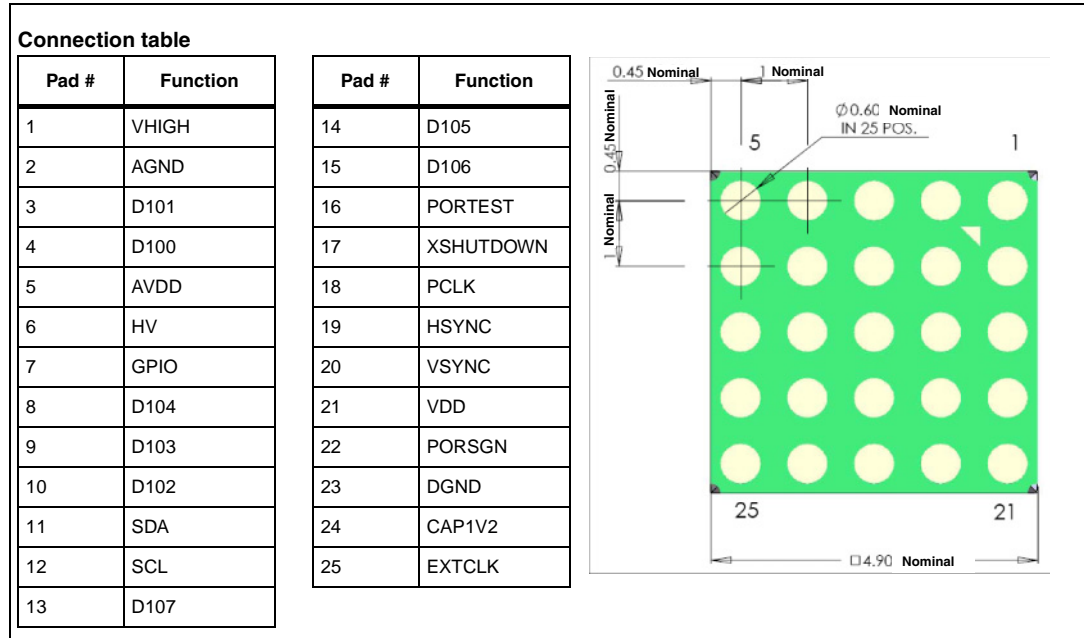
**Connection table**

| Pad # | Function |
|---|---|
| 1 | VHIGH |
| 2 | AGND |
| 3 | D101 |
| 4 | D100 |
| 5 | AVDD |
| 6 | HV |
| 7 | GPIO |
| 8 | D104 |
| 9 | D103 |
| 10 | D102 |
| 11 | SDA |
| 12 | SCL |
| 13 | D107 |

| Pad # | Function |
|---|---|
| 14 | D105 |
| 15 | D106 |
| 16 | PORTEST |
| 17 | XSHUTDOWN |
| 18 | PCLK |
| 19 | HSYNC |
| 20 | VSYNC |
| 21 | VDD |
| 22 | PORSGN |
| 23 | DGND |
| 24 | CAP1V2 |
| 25 | EXTCLK |

0.45 Nominal
1 Nominal
0.45 Nominal
$\phi$0.60 Nominal
IN 25 POS.
5
1
1 Nominal
25
21
□4.90 Nominal